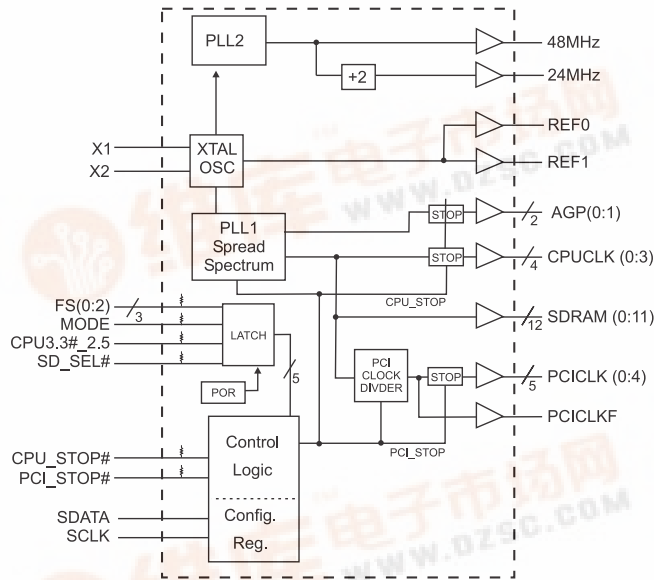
PLL2
48MHz
+2
24MHz
REF0
X1
X2
XTAL OSC
REF1
PLL1 Spread Spectrum
STOP
2
AGP(0:1)
STOP
4
CPUCLK (0:3)
CPU_STOP
FS(0:2)
3
MODE
CPU3.3#_2.5
SD_SEL#
LATCH
12
SDRAM (0:11)
PCI CLOCK DIVDER
STOP
5
PCICLK (0:4)
5
POR
PCICLKF
CPU_STOP#
PCI_STOP#
Control Logic
PCI_STOP
SDATA
SCLK
Config. Reg.